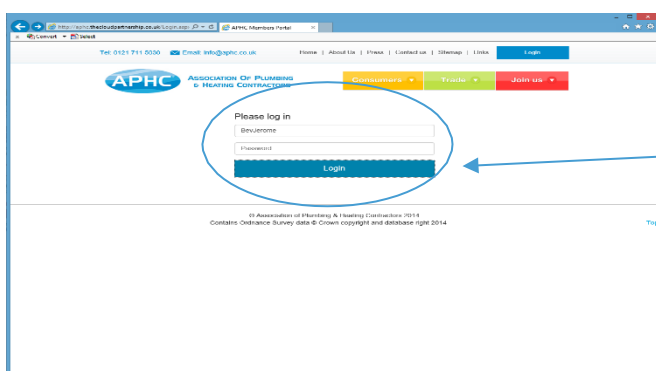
http://aphc.thecloudpartnership.co.uk/Login.aspx
APHC Members Portal
Convert Select

Tel: 0121 711 5030 Email: info@aphc.co.uk Home | About Us | Press | Contact us | Sitemap | Links Login

APHC Association of Plumbing & Heating Contractors

Consumers Trade Join us

Please log in
BevJerome
Password
Login

© Association of Plumbing & Heating Contractors 2014
Contains Ordnance Survey data © Crown copyright and database right 2014

Top